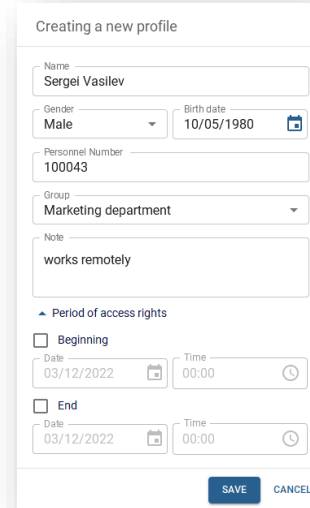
Creating a new profile

Name
Sergei Vasilev

Gender
Male

Birth date
10/05/1980

Personnel Number
100043

Group
Marketing department

Note
works remotely

Period of access rights

Beginning

Date
03/12/2022

Time
00:00

End

Date
03/12/2022

Time
00:00

SAVE

CANCEL